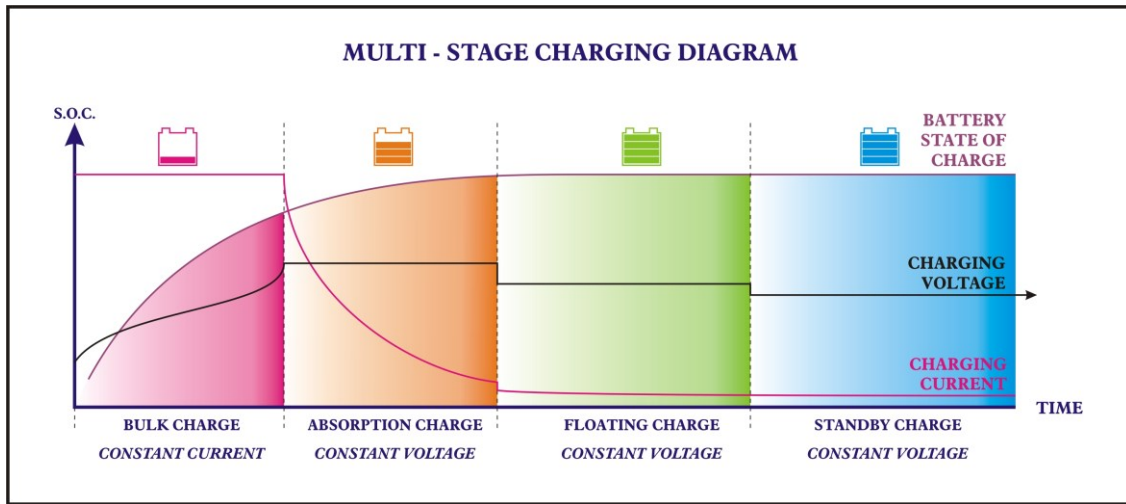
MULTI - STAGE CHARGING DIAGRAM

S.O.C.

BATTERY STATE OF CHARGE

CHARGING VOLTAGE

CHARGING CURRENT

TIME

BULK CHARGE
CONSTANT CURRENT

ABSORPTION CHARGE
CONSTANT VOLTAGE

FLOATING CHARGE
CONSTANT VOLTAGE

STANDBY CHARGE
CONSTANT VOLTAGE